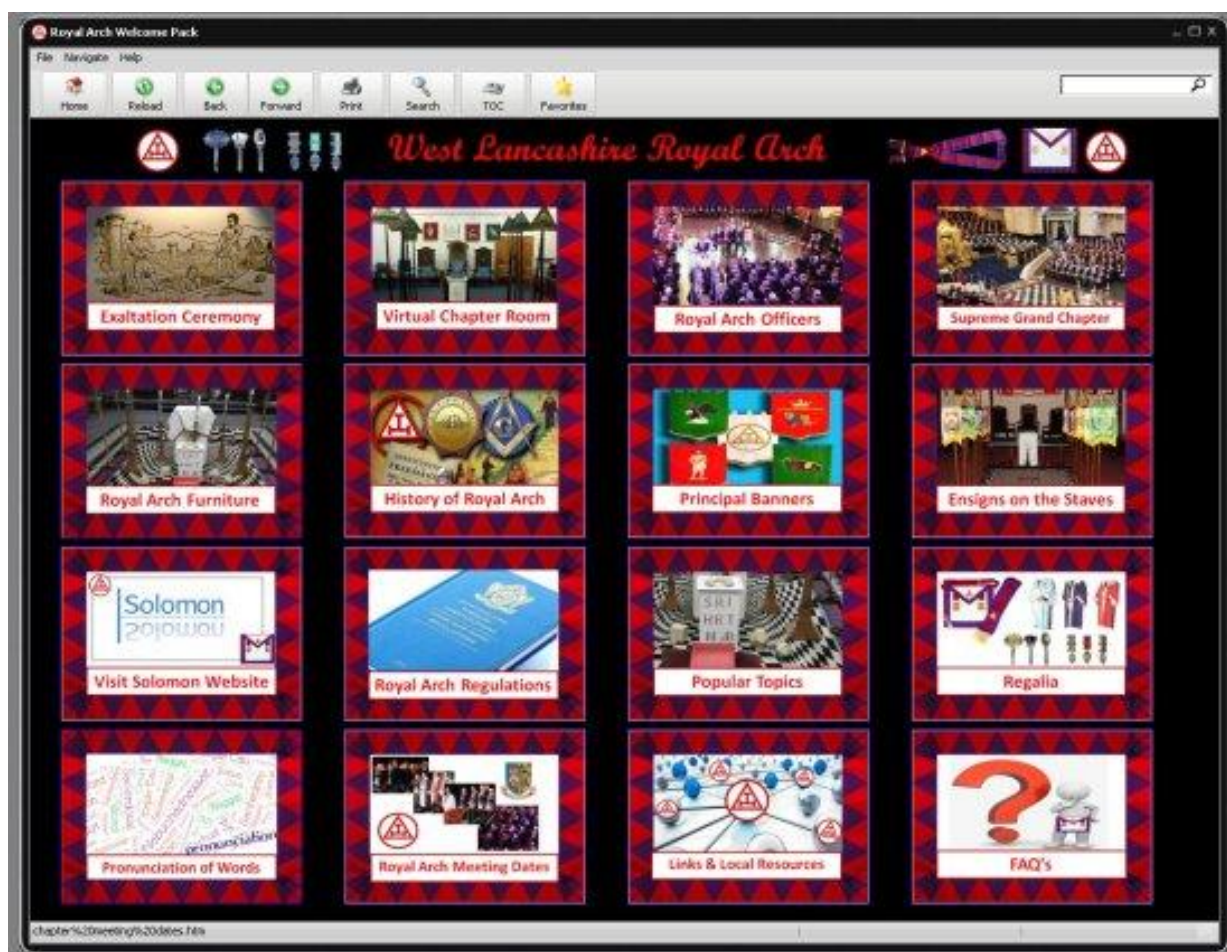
Royal Arch Welcome Pack

File Navigate Help

Home Reload Back Forward Print Search TOC Favorites

West Lancashire Royal Arch

Exaltation Ceremony

Virtual Chapter Room

Royal Arch Officers

Supreme Grand Chapter

Royal Arch Furniture

History of Royal Arch

Principal Banners

Ensigns on the Staves

Solomon

Visit Solomon Website

Royal Arch Regulations

Popular Topics

Regalia

pronunciation

Pronunciation of Words

Royal Arch Meeting Dates

Links & Local Resources

FAQ's

chapter%20meeting%20dates.htm